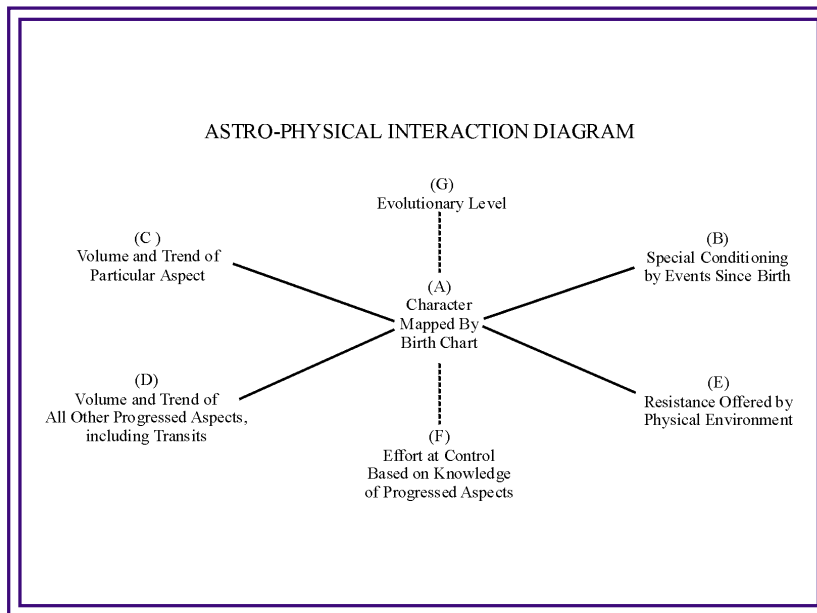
ASTRO-PHYSICAL INTERACTION DIAGRAM

(G)
Evolutionary Level

(C )
Volume and Trend of
Particular Aspect

(B)
Special Conditioning
by Events Since Birth

(A)
Character
Mapped By
Birth Chart

(D)
Volume and Trend of
All Other Progressed Aspects,
including Transits

(E)
Resistance Offered by
Physical Environment

(F)
Effort at Control
Based on Knowledge
of Progressed Aspects